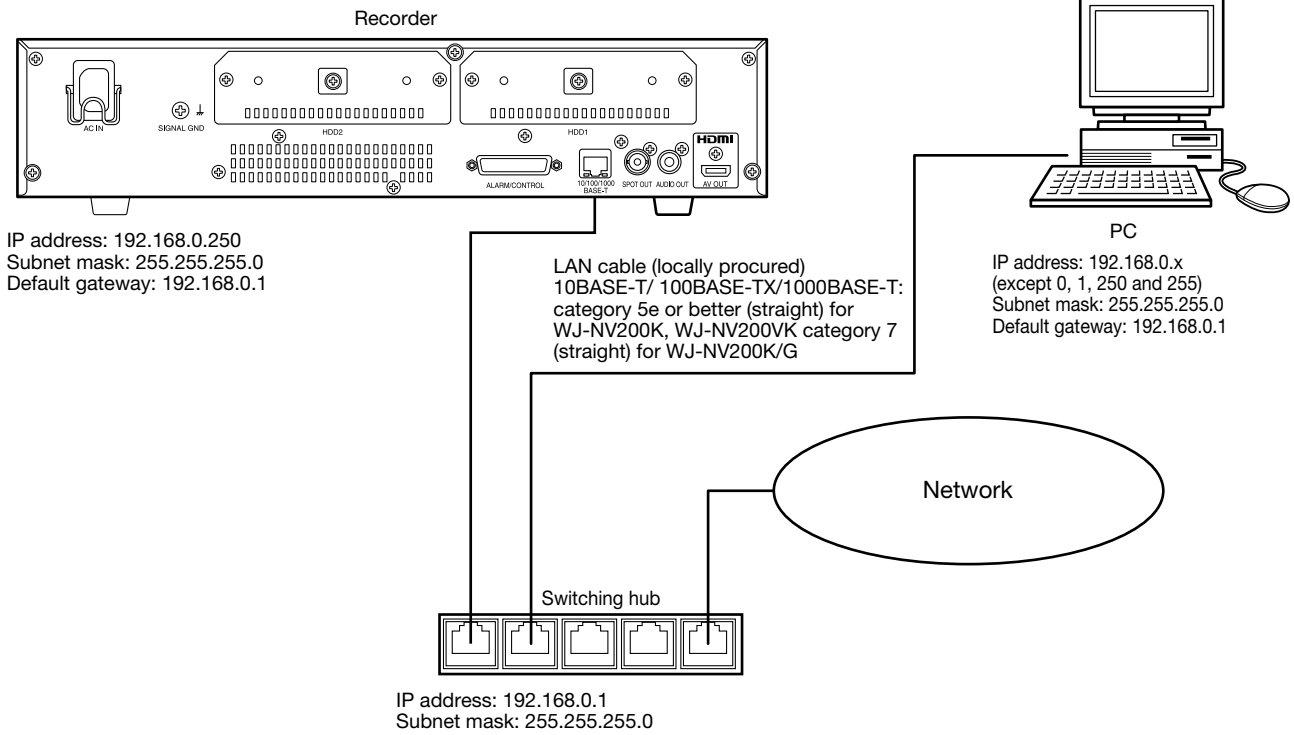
Recorder

AC IN

SIGNAL GND

HDD2

HDD1

HDMI

ALARM/CONTROL

10/100/1000 BASE-T

SPOT OUT

AUDIO OUT

AV OUT

IP address: 192.168.0.250
Subnet mask: 255.255.255.0
Default gateway: 192.168.0.1

LAN cable (locally procured) 10BASE-T/ 100BASE-TX/1000BASE-T: category 5e or better (straight) for WJ-NV200K, WJ-NV200VK category 7 (straight) for WJ-NV200K/G

PC

IP address: 192.168.0.x
(except 0, 1, 250 and 255)
Subnet mask: 255.255.255.0
Default gateway: 192.168.0.1

Network

Switching hub

IP address: 192.168.0.1
Subnet mask: 255.255.255.0